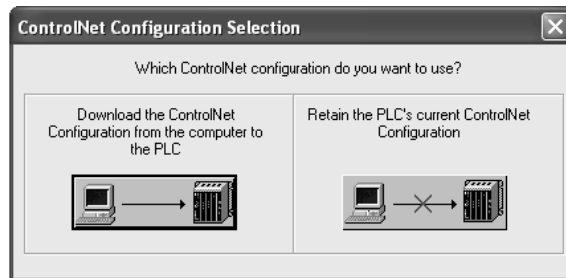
ControlNet Configuration Selection

Which ControlNet configuration do you want to use?

Download the ControlNet Configuration from the computer to the PLC

Retain the PLC's current ControlNet Configuration